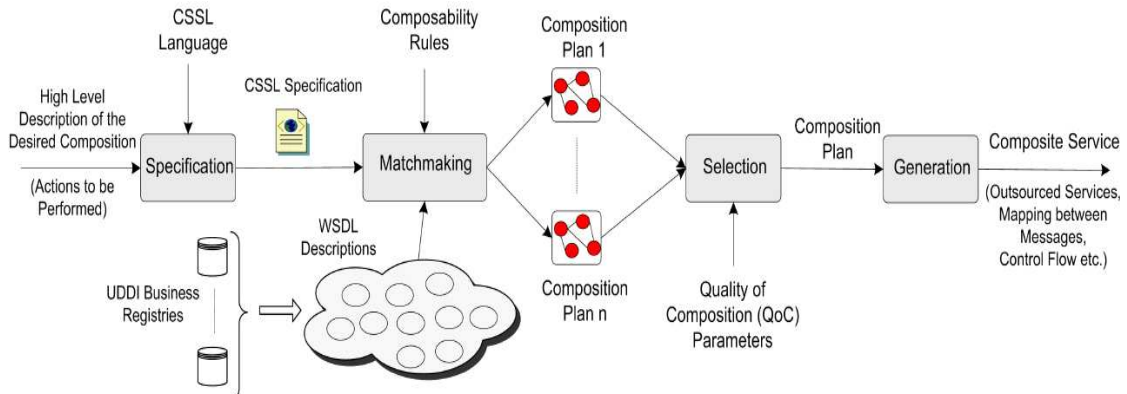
CSSL Language

Composability Rules

Composition Plan 1

High Level Description of the Desired Composition

(Actions to be Performed)

Specification

CSSL Specification

Matchmaking

Selection

Composition Plan

Generation

Composite Service

(Outsourced Services, Mapping between Messages, Control Flow etc.)

WSDL Descriptions

UDDI Business Registries

Composition Plan n

Quality of Composition (QoC) Parameters